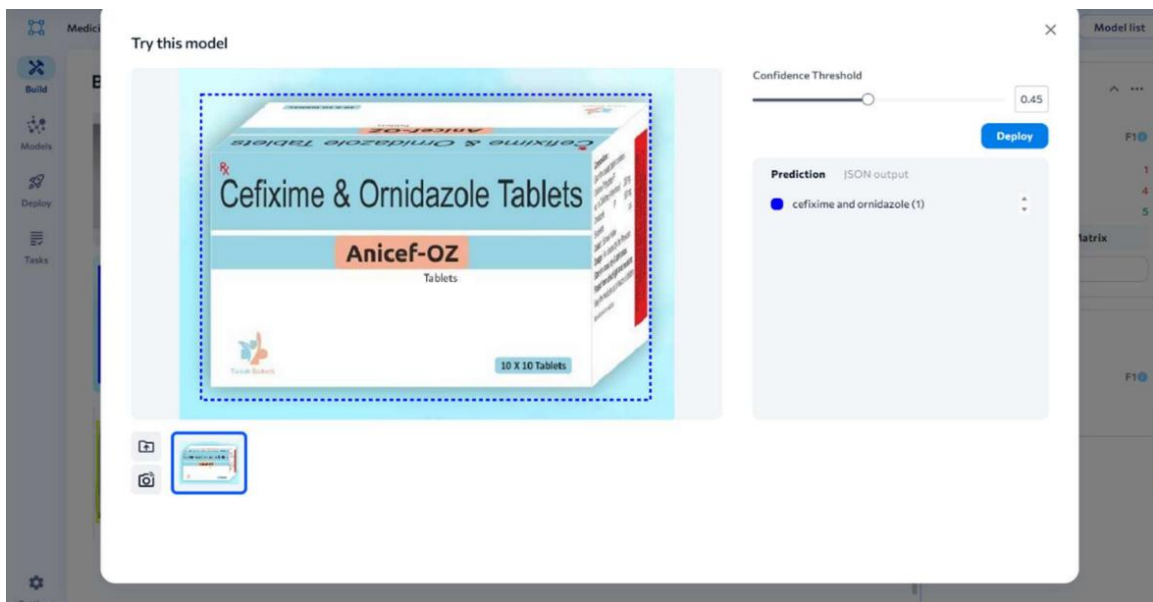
Medici
Build
Models
Deploy
Tasks
B
Model list
F1
1
4
5
Matrix
F1

Try this model

Rx
Cefixime & Ornidazole Tablets
Anicef-OZ
Tablets
10 X 10 Tablets

Confidence Threshold
0.45
Deploy
Prediction JSON output
cefixime and ornidazole (1)